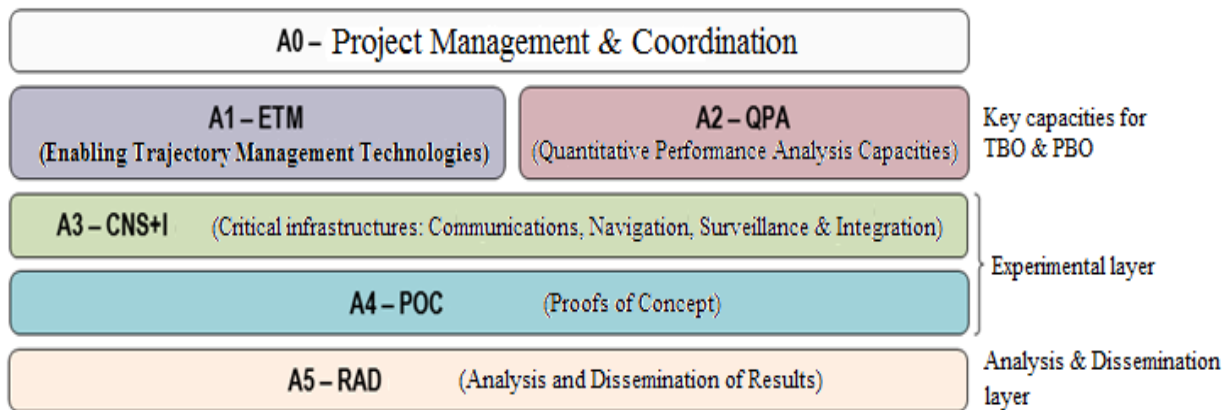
A0 – Project Management & Coordination

A1 – ETM
(Enabling Trajectory Management Technologies)

A2 – QPA
(Quantitative Performance Analysis Capacities)

Key capacities for TBO & PBO

A3 – CNS+I (Critical infrastructures: Communications, Navigation, Surveillance & Integration)

A4 – POC (Proofs of Concept)

Experimental layer

A5 – RAD (Analysis and Dissemination of Results)

Analysis & Dissemination layer